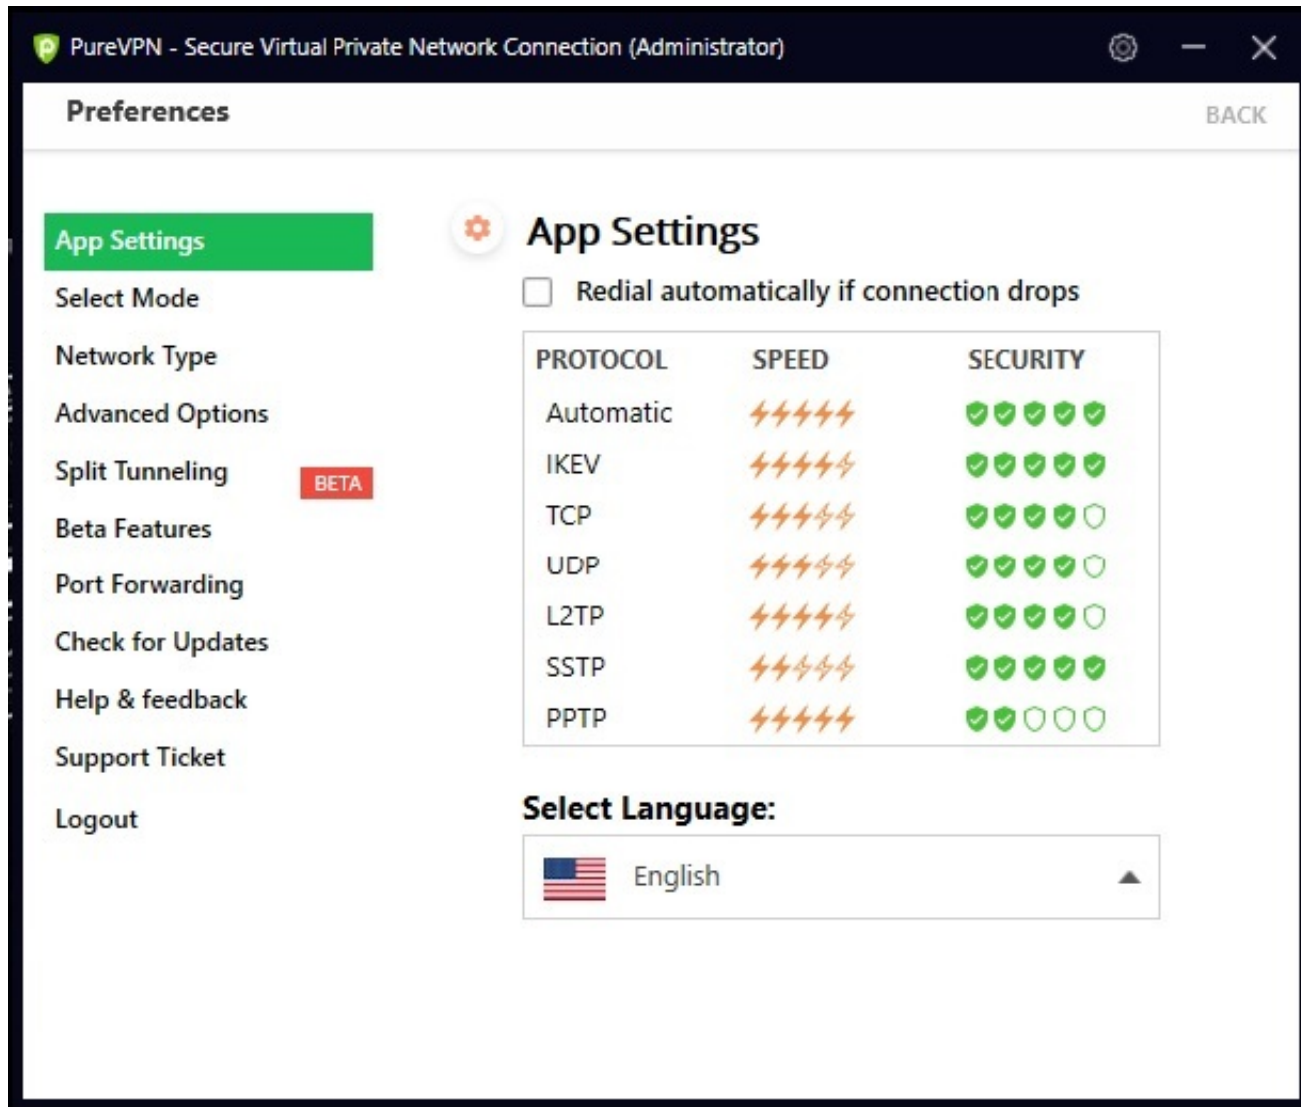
PureVPN - Secure Virtual Private Network Connection (Administrator)

Preferences

BACK

App Settings
Select Mode
Network Type
Advanced Options
Split Tunneling BETA
Beta Features
Port Forwarding
Check for Updates
Help & feedback
Support Ticket
Logout

App Settings

Redial automatically if connection drops

| PROTOCOL | SPEED | SECURITY |
|---|---|---|
| Automatic | | |
| IKEV | | |
| TCP | | |
| UDP | | |
| L2TP | | |
| SSTP | | |
| PPTP | | |

Select Language:

English